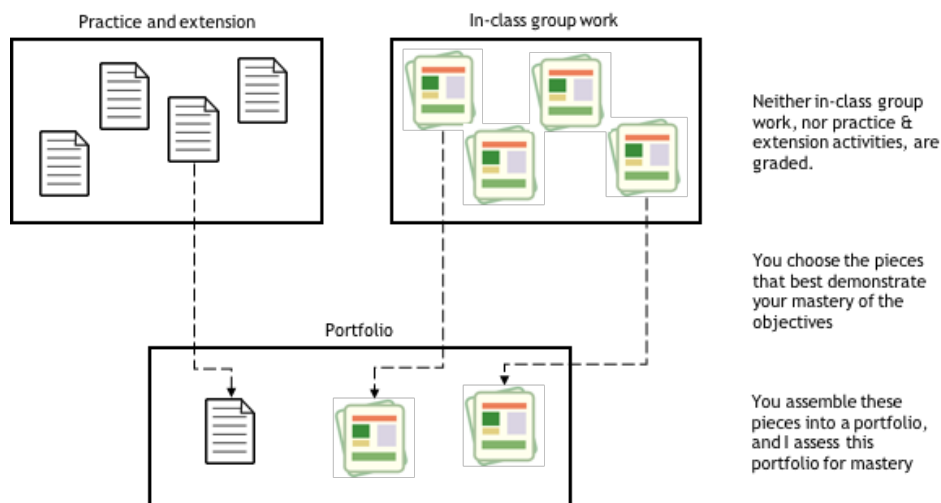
Practice and extension

In-class group work

Neither in-class group work, nor practice & extension activities, are graded.

You choose the pieces that best demonstrate your mastery of the objectives

Portfolio

You assemble these pieces into a portfolio, and I assess this portfolio for mastery